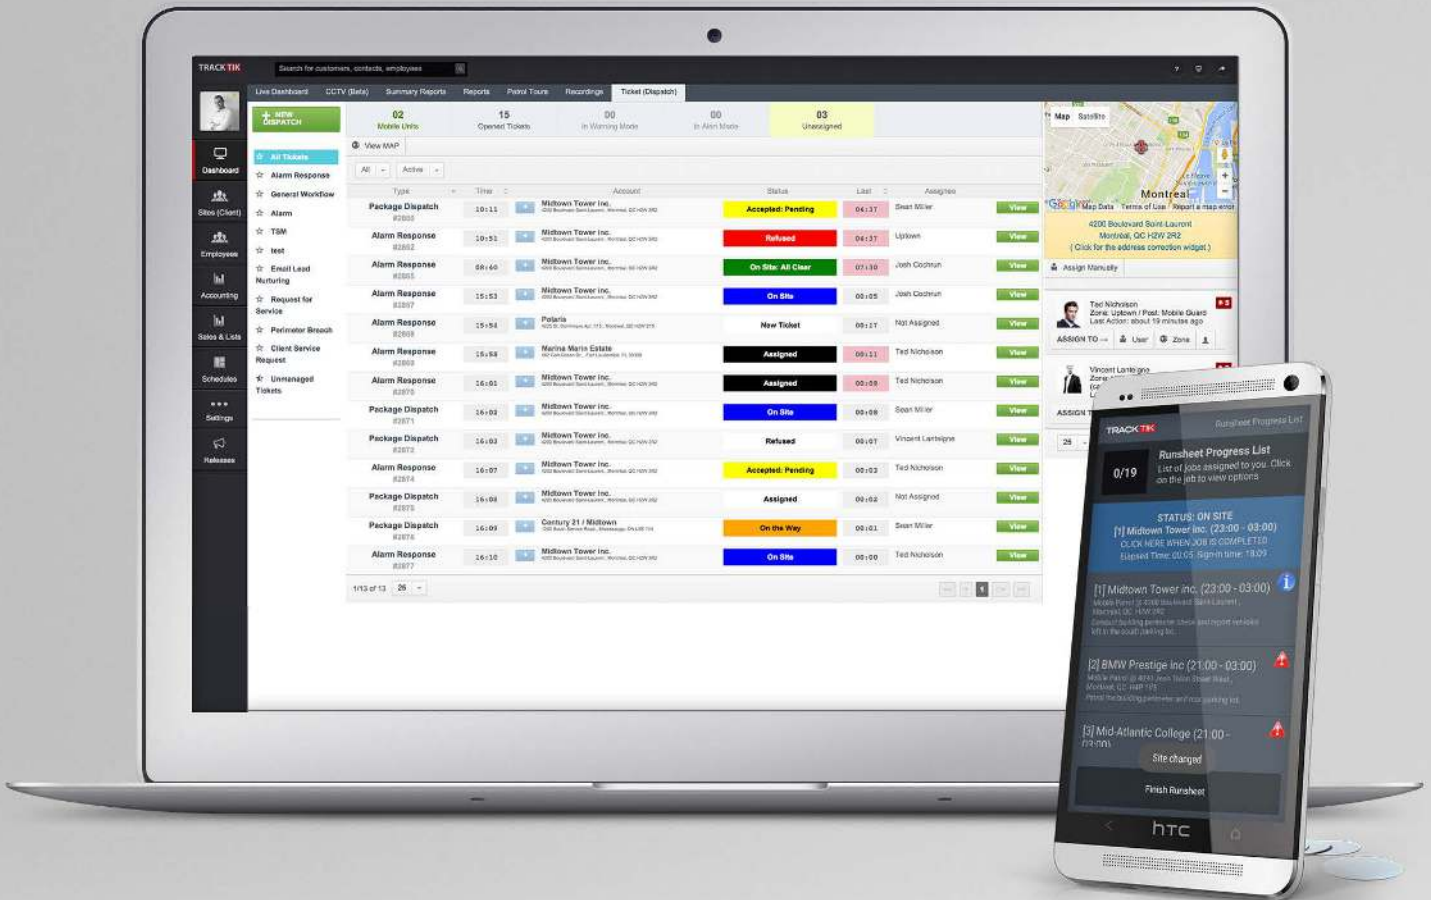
TRACKTIK Search for customers, contacts, employees

Live Dashboard CCTV (Beta) Summary Reports Reports Patrol Tours Recordings Ticket (Dispatch)

Dashboard
Sites (Client)
Employees
Accounting
Sales & Lists
Schedules
Settings
Releases

+ NEW DISPATCH

02 Mobile Units
15 Opened Tickets
00 In Warning Mode
00 In Alert Mode
03 Unassigned

View MAP

All Active

All Tickets
Alarm Response
General Workflow
Alarm
TSM
test
Email Lead Nurturing
Request for Service
Perimeter Breach
Client Service Request
Unmanaged Tickets

| Type | Time | Account | Status | Last | Assignee | |
|---|---|---|---|---|---|---|
| Package Dispatch #2863 | 10:11 | Midtown Tower Inc. | Accepted: Pending | 04:37 | Sean Miller | View |
| Alarm Response #2862 | 10:51 | Midtown Tower Inc. | Refused | 04:37 | Uptown | View |
| Alarm Response #2865 | 08:40 | Midtown Tower Inc. | On Site: All Clear | 07:30 | Josh Cochrun | View |
| Alarm Response #2867 | 15:53 | Midtown Tower Inc. | On Site | 00:05 | Josh Cochrun | View |
| Alarm Response #2868 | 15:54 | Polaris | New Ticket | 00:17 | Not Assigned | View |
| Alarm Response #2869 | 15:58 | Marina Marin Estate | Assigned | 00:11 | Ted Nicholson | View |
| Alarm Response #2870 | 16:01 | Midtown Tower Inc. | Assigned | 00:08 | Ted Nicholson | View |
| Package Dispatch #2871 | 16:02 | Midtown Tower Inc. | On Site | 00:08 | Sean Miller | View |
| Package Dispatch #2872 | 16:03 | Midtown Tower Inc. | Refused | 00:07 | Vincent Lantaigne | View |
| Alarm Response #2874 | 16:07 | Midtown Tower Inc. | Accepted: Pending | 00:03 | Ted Nicholson | View |
| Package Dispatch #2875 | 16:08 | Midtown Tower Inc. | Assigned | 00:02 | Not Assigned | View |
| Package Dispatch #2876 | 16:09 | Century 21 / Midtown | On the Way | 00:01 | Sean Miller | View |
| Alarm Response #2877 | 16:10 | Midtown Tower Inc. | On Site | 00:00 | Ted Nicholson | View |

1/13 of 13 25

Map Satellite
Montreal
Map Data Terms of Use Report a map error
4200 Boulevard Saint-Laurent
Montréal, QC H2W 2R2
( Click for the address correction widget )
Assign Manually

Ted Nicholson
Zone: Uptown / Post: Mobile Guard
Last Action: about 19 minutes ago
ASSIGN TO User Zone

Vincent Lantaigne
ASSIGN T

TRACKTIK Runsheet Progress List
0/19 Runsheet Progress List
List of jobs assigned to you. Click on the job to view options

STATUS: ON SITE
[1] Midtown Tower Inc. (23:00 - 03:00)
CLICK HERE WHEN JOB IS COMPLETED
Elapsed Time: 00:05 Sign-in time: 18:09

[1] Midtown Tower Inc. (23:00 - 03:00)

[2] BMW Prestige Inc (21:00 - 03:00)

[3] Mid-Atlantic College (21:00 - 03:00)

Site changed

Finish Runsheet

htc